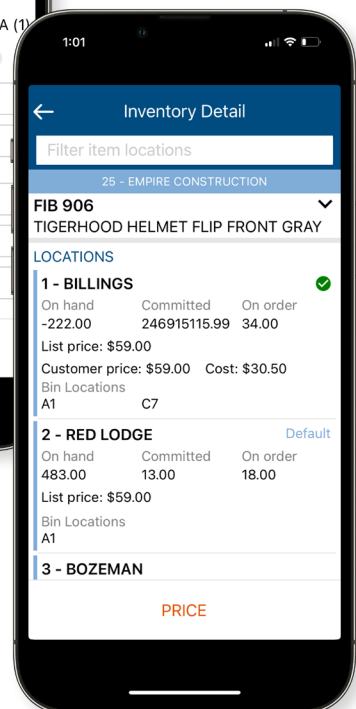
A (1

1:01

Inventory Detail

Filter item locations

25 - EMPIRE CONSTRUCTION

FIB 906
TIGERHOOD HELMET FLIP FRONT GRAY

LOCATIONS

1 - BILLINGS

| On hand | Committed | On order |
|---|---|---|
| -222.00 | 246915115.99 | 34.00 |

List price: $59.00

Customer price: $59.00 Cost: $30.50

Bin Locations
A1 C7

2 - RED LODGE Default

| On hand | Committed | On order |
|---|---|---|
| 483.00 | 13.00 | 18.00 |

List price: $59.00

Bin Locations
A1

3 - BOZEMAN

PRICE